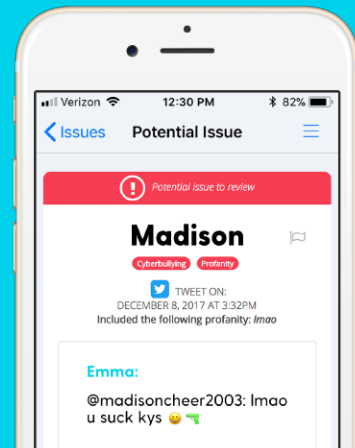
Verizon 12:30 PM 82%

Issues Potential Issue

Potential issue to review

Madison

Cyberbullying Profanity

TWEET ON:
DECEMBER 8, 2017 AT 3:32PM
Included the following profanity: lmao

Emma:

@madisoncheer2003: lmao u suck kys